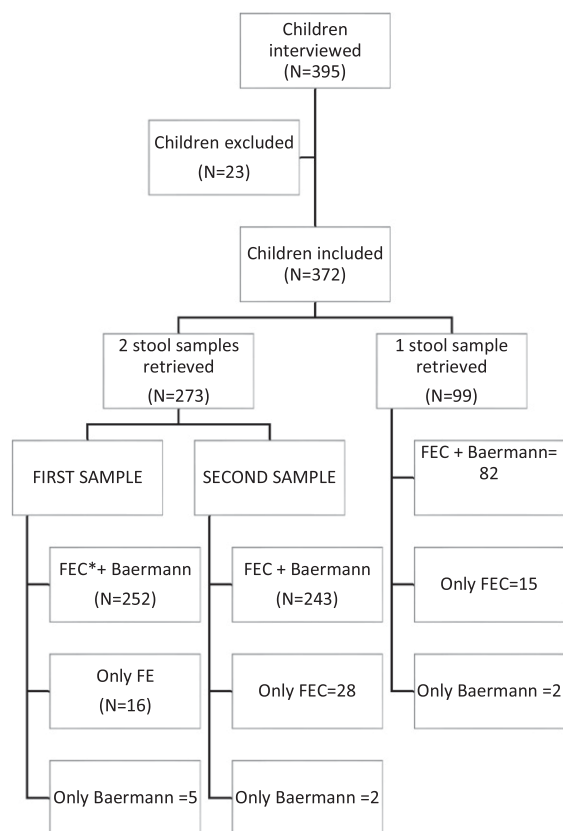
Children interviewed (N=395)

Children excluded (N=23)

Children included (N=372)

2 stool samples retrieved (N=273)

1 stool sample retrieved (N=99)

FIRST SAMPLE

SECOND SAMPLE

FEC + Baermann= 82

FEC*+ Baermann (N=252)

FEC + Baermann (N=243)

Only FEC=15

Only FE (N=16)

Only FEC=28

Only Baermann =2

Only Baermann =5

Only Baermann =2